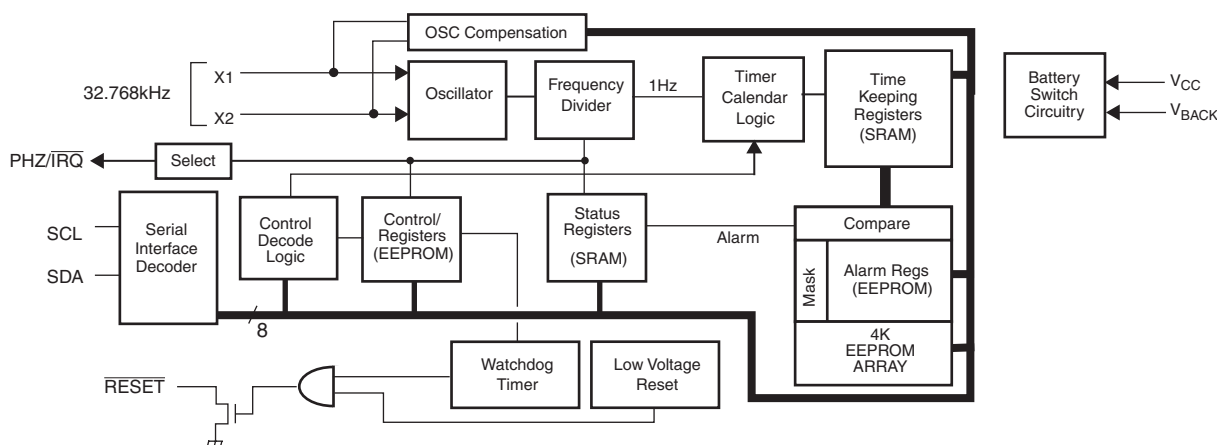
OSC Compensation

32.768kHz

X1

X2

Oscillator

Frequency Divider

1Hz

Timer Calendar Logic

Time Keeping Registers (SRAM)

Battery Switch Circuitry

$V_{CC}$

$V_{BACK}$

PHZ/$\overline{IRQ}$

Select

SCL

SDA

Serial Interface Decoder

Control Decode Logic

Control/ Registers (EEPROM)

Status Registers (SRAM)

Alarm

Compare

Mask

Alarm Regs (EEPROM)

4K EEPROM ARRAY

8

$\overline{RESET}$

Watchdog Timer

Low Voltage Reset